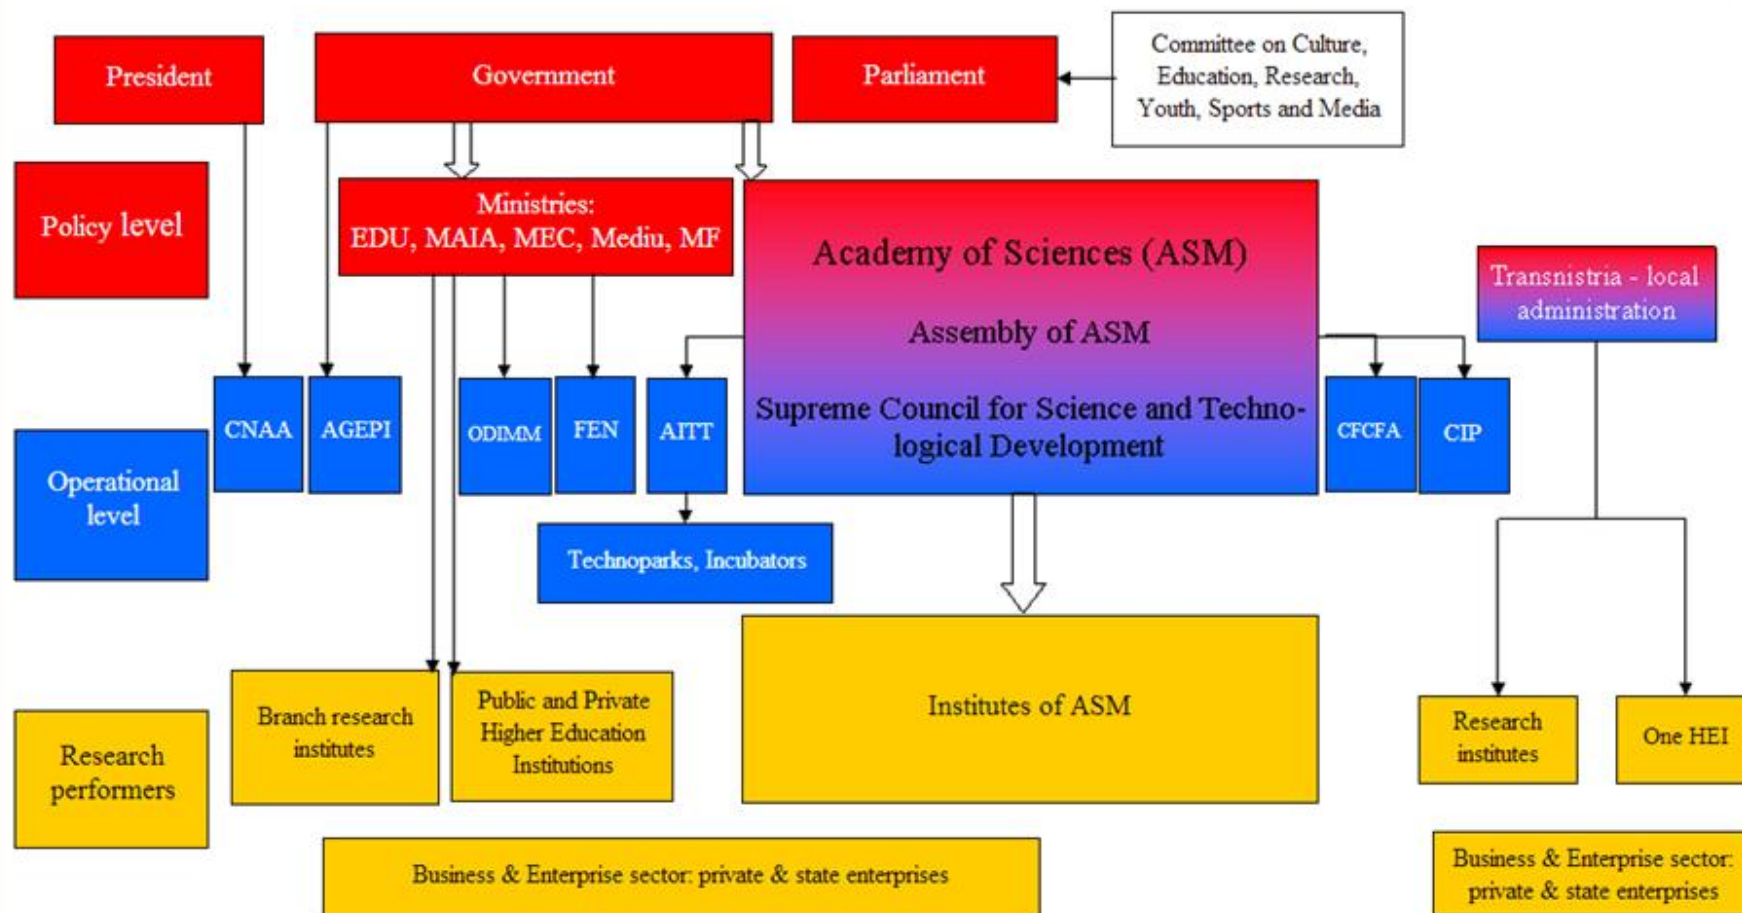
President

Government

Parliament

Committee on Culture, Education, Research, Youth, Sports and Media

Policy level

Ministries: EDU, MAIA, MEC, Mediu, MF

Academy of Sciences (ASM)

Assembly of ASM

Supreme Council for Science and Technological Development

Transnistria - local administration

Operational level

CNAA

AGEPI

ODIMM

FEN

AITT

CFCFA

CIP

Technoparks, Incubators

Research performers

Branch research institutes

Public and Private Higher Education Institutions

Institutes of ASM

Research institutes

One HEI

Business & Enterprise sector: private & state enterprises

Business & Enterprise sector: private & state enterprises